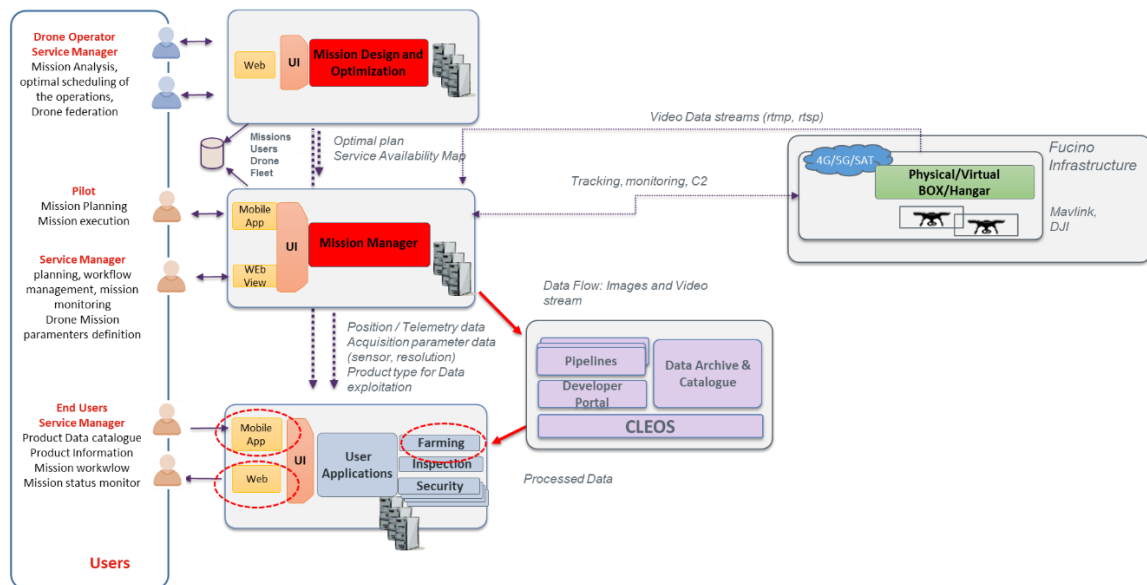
Drone Operator
Service Manager
Mission Analysis, optimal scheduling of the operations, Drone federation

Web
UI
Mission Design and Optimization

Missions
Users
Drone
Fleet

Optimal plan
Service Availability Map

Video Data streams (rtmp, rtsp)

Fucino Infrastructure

4G/5G/SAT
Physical/Virtual BOX/Hangar

Mavlink, DJI

Tracking, monitoring, C2

Pilot
Mission Planning
Mission execution

Mobile App
UI
Mission Manager
WEb View

Service Manager
planning, workflow management, mission monitoring
Drone Mission paramenters definition

Data Flow: Images and Video stream

Position / Telemetry data
Acquisition parameter data (sensor, resolution)
Product type for Data exploitation

Pipelines
Developer Portal
Data Archive & Catalogue
CLEOS

End Users
Service Manager
Product Data catalogue
Product Information
Mission workwlow
Mission status monitor

Mobile App
Web
UI
User Applications
Farming
Inspection
Security

Processed Data

Users